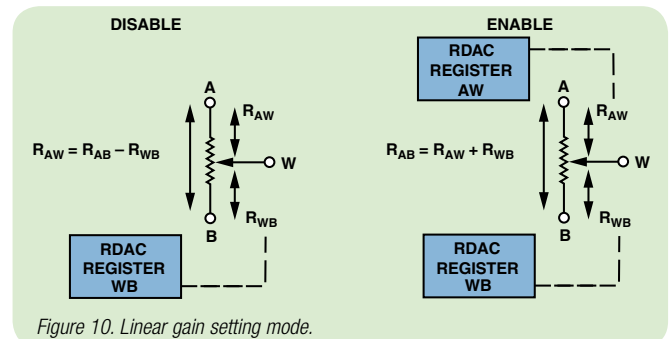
DISABLE

A

$R_{AW}$

$R_{AW} = R_{AB} - R_{WB}$

W

B

$R_{WB}$

RDAC REGISTER WB

ENABLE

RDAC REGISTER AW

A

$R_{AW}$

$R_{AB} = R_{AW} + R_{WB}$

W

B

$R_{WB}$

RDAC REGISTER WB

Figure 10. Linear gain setting mode.